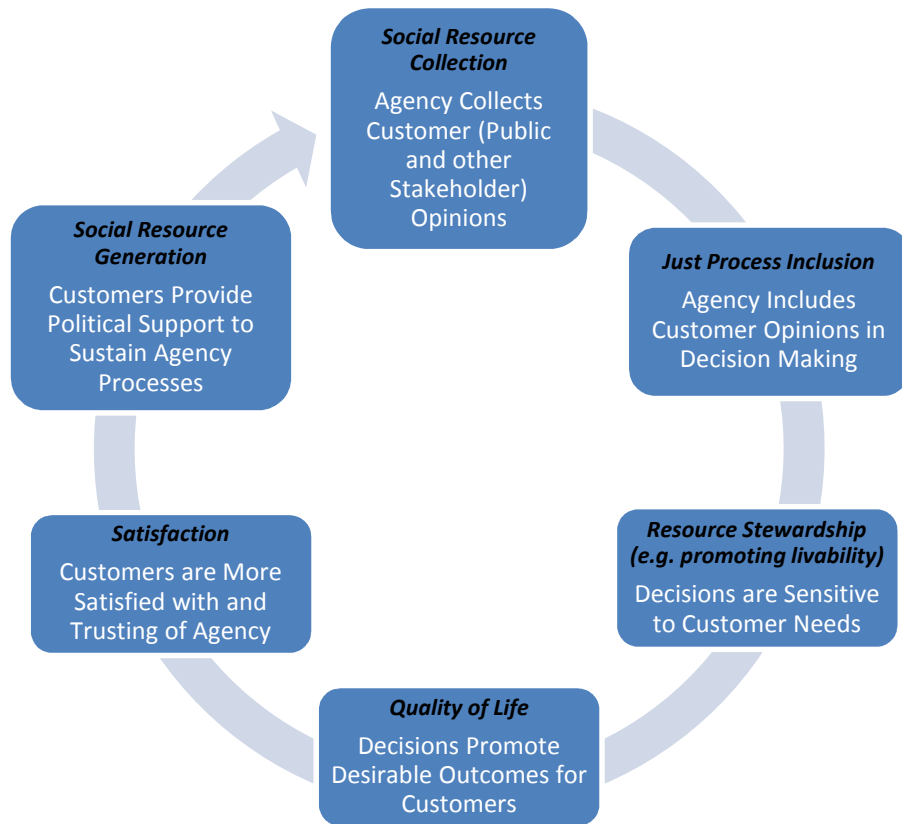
Social Resource Collection

Agency Collects Customer (Public and other Stakeholder) Opinions

Just Process Inclusion

Agency Includes Customer Opinions in Decision Making

Resource Stewardship (e.g. promoting livability)

Decisions are Sensitive to Customer Needs

Quality of Life

Decisions Promote Desirable Outcomes for Customers

Satisfaction

Customers are More Satisfied with and Trusting of Agency

Social Resource Generation

Customers Provide Political Support to Sustain Agency Processes